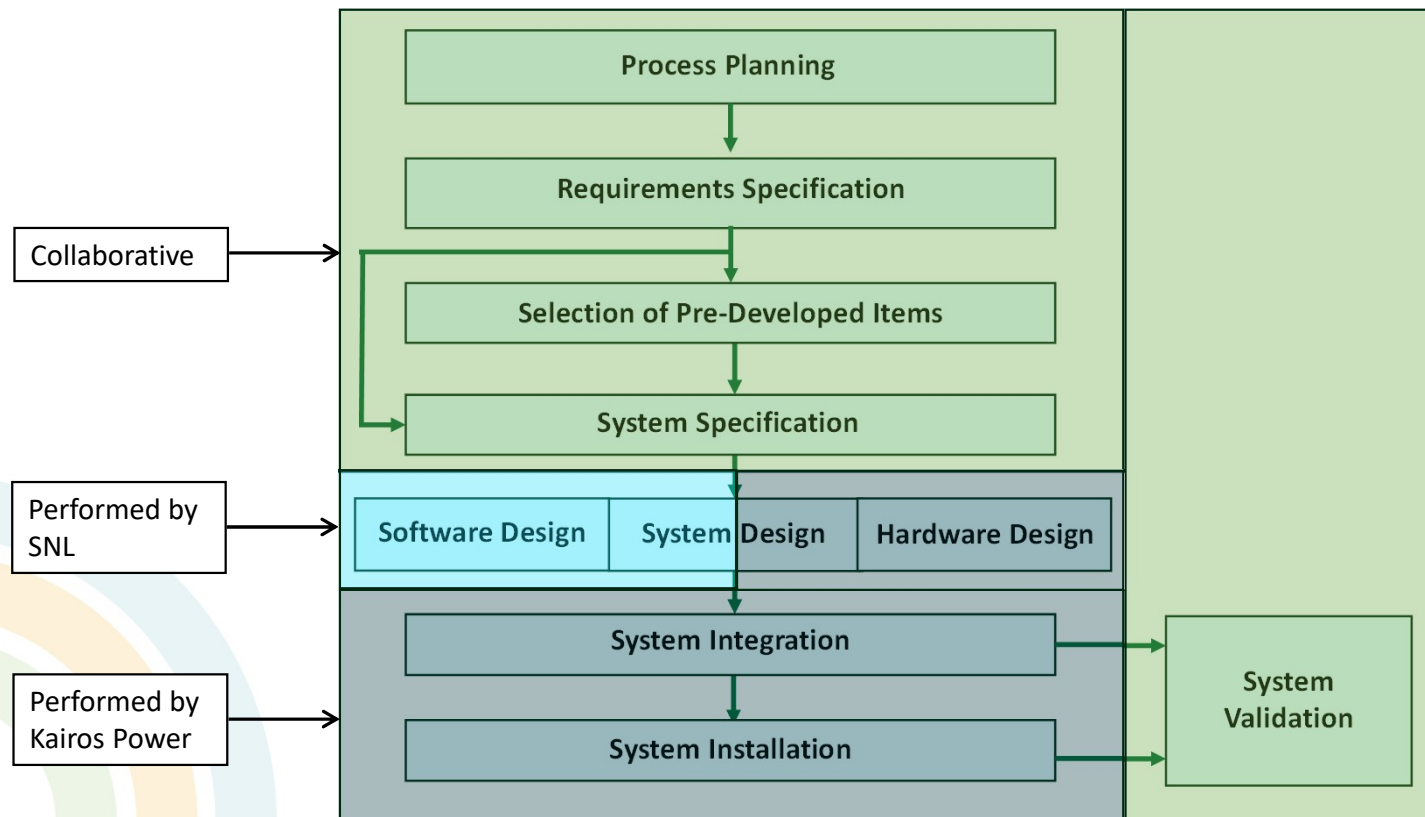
Process Planning

Requirements Specification

Collaborative

Selection of Pre-Developed Items

System Specification

Performed by SNL

Software Design

System Design

Hardware Design

System Integration

Performed by Kairos Power

System Installation

System Validation